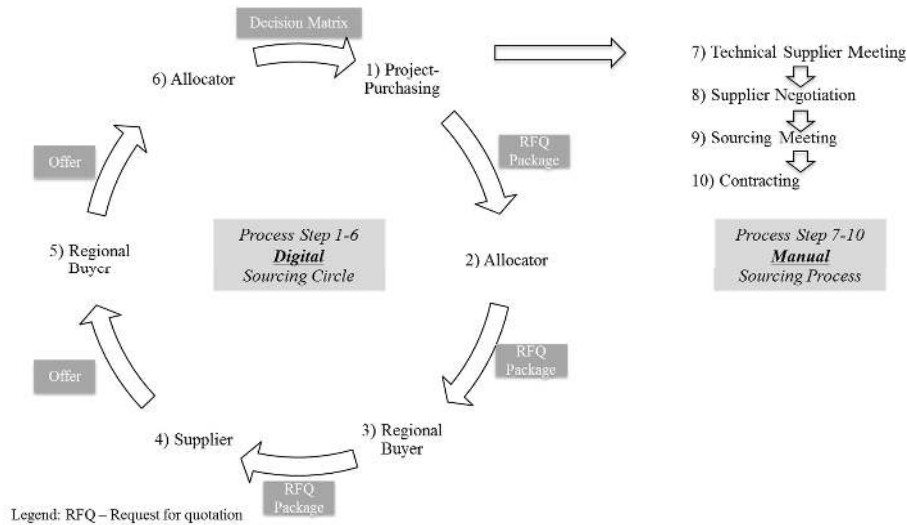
Decision Matrix

6) Allocator

1) Project-Purchasing

RFQ Package

7) Technical Supplier Meeting

8) Supplier Negotiation

9) Sourcing Meeting

10) Contracting

Offer

5) Regional Buyer

Process Step 1-6
**Digital**
Sourcing Circle

2) Allocator

Process Step 7-10
**Manual**
Sourcing Process

RFQ Package

Offer

4) Supplier

3) Regional Buyer

RFQ Package

Legend: RFQ – Request for quotation